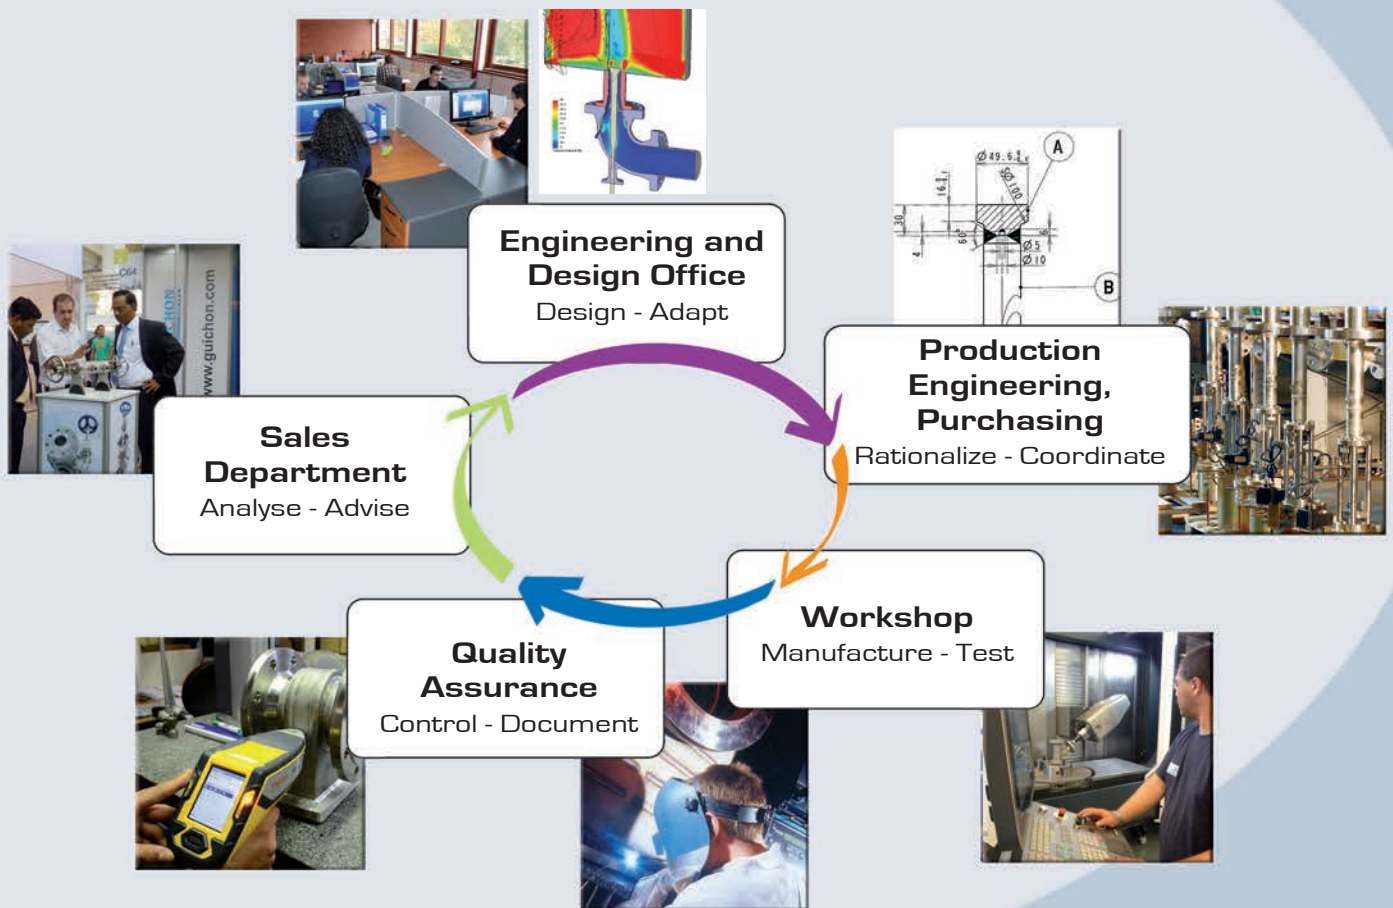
Engineering and Design Office
Design - Adapt

Production Engineering, Purchasing
Rationalize - Coordinate

Workshop
Manufacture - Test

Quality Assurance
Control - Document

Sales Department
Analyse - Advise

www.guichon.com

A

B

Ø 49.6

Ø 100

16.1

30

60°

Ø 5

Ø 10

4